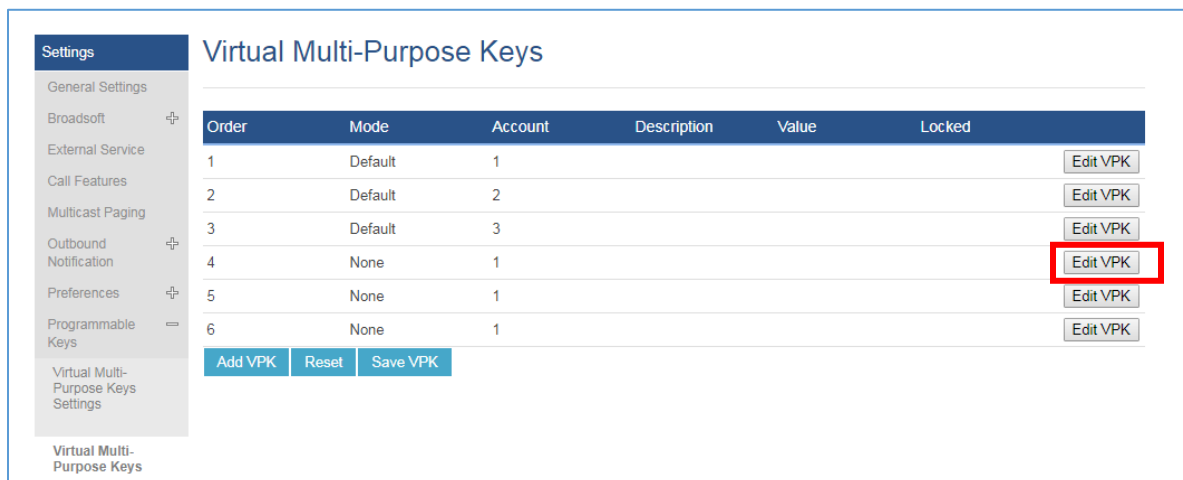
Settings
General Settings
Broadsoft
External Service
Call Features
Multicast Paging
Outbound Notification
Preferences
Programmable Keys
Virtual Multi-Purpose Keys Settings
Virtual Multi-Purpose Keys

Virtual Multi-Purpose Keys

| Order | Mode | Account | Description | Value | Locked | |
|---|---|---|---|---|---|---|
| 1 | Default | 1 | | | | Edit VPK |
| 2 | Default | 2 | | | | Edit VPK |
| 3 | Default | 3 | | | | Edit VPK |
| 4 | None | 1 | | | | Edit VPK |
| 5 | None | 1 | | | | Edit VPK |
| 6 | None | 1 | | | | Edit VPK |

Add VPK Reset Save VPK